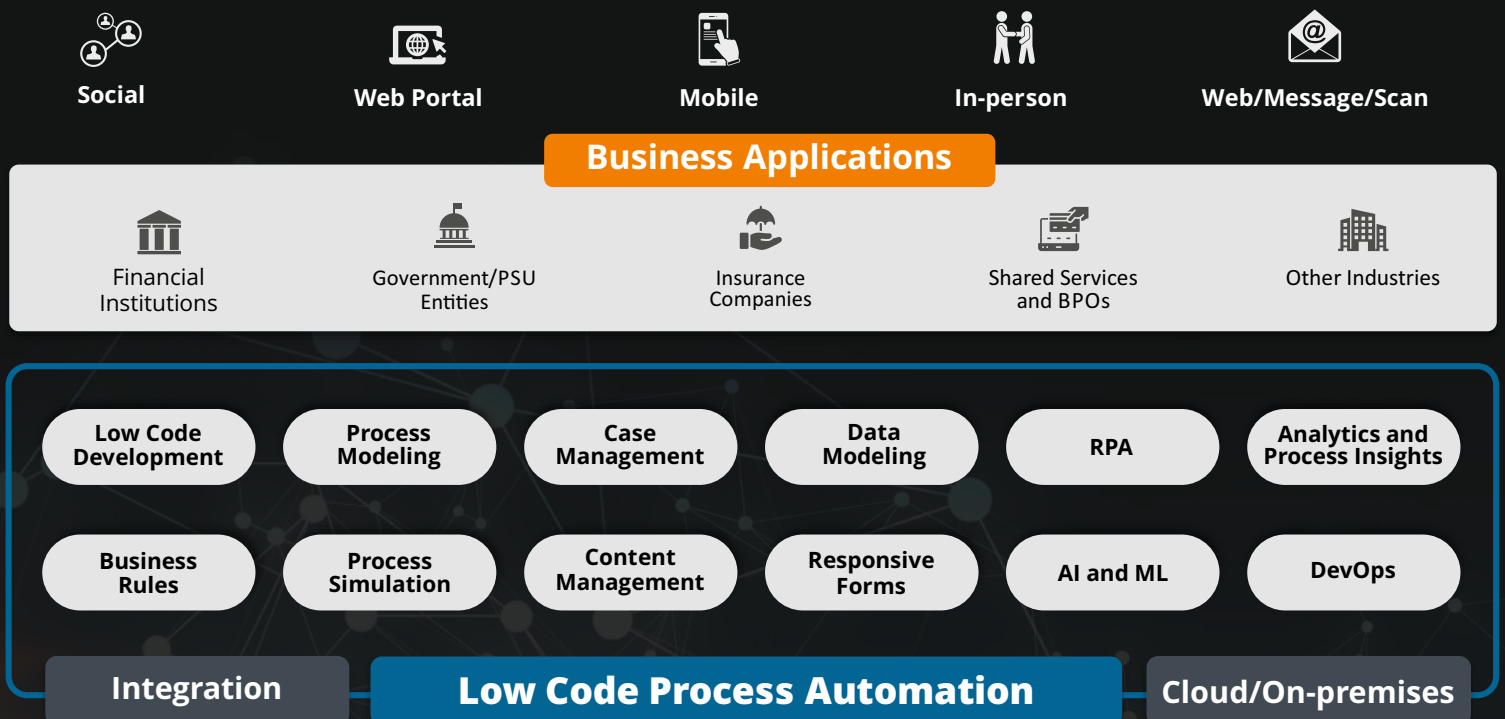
Social

Web Portal

Mobile

In-person

Web/Message/Scan

Business Applications

Financial Institutions

Government/PSU Entities

Insurance Companies

Shared Services and BPOs

Other Industries

Low Code Development

Process Modeling

Case Management

Data Modeling

RPA

Analytics and Process Insights

Business Rules

Process Simulation

Content Management

Responsive Forms

AI and ML

DevOps

Integration

Low Code Process Automation

Cloud/On-premises